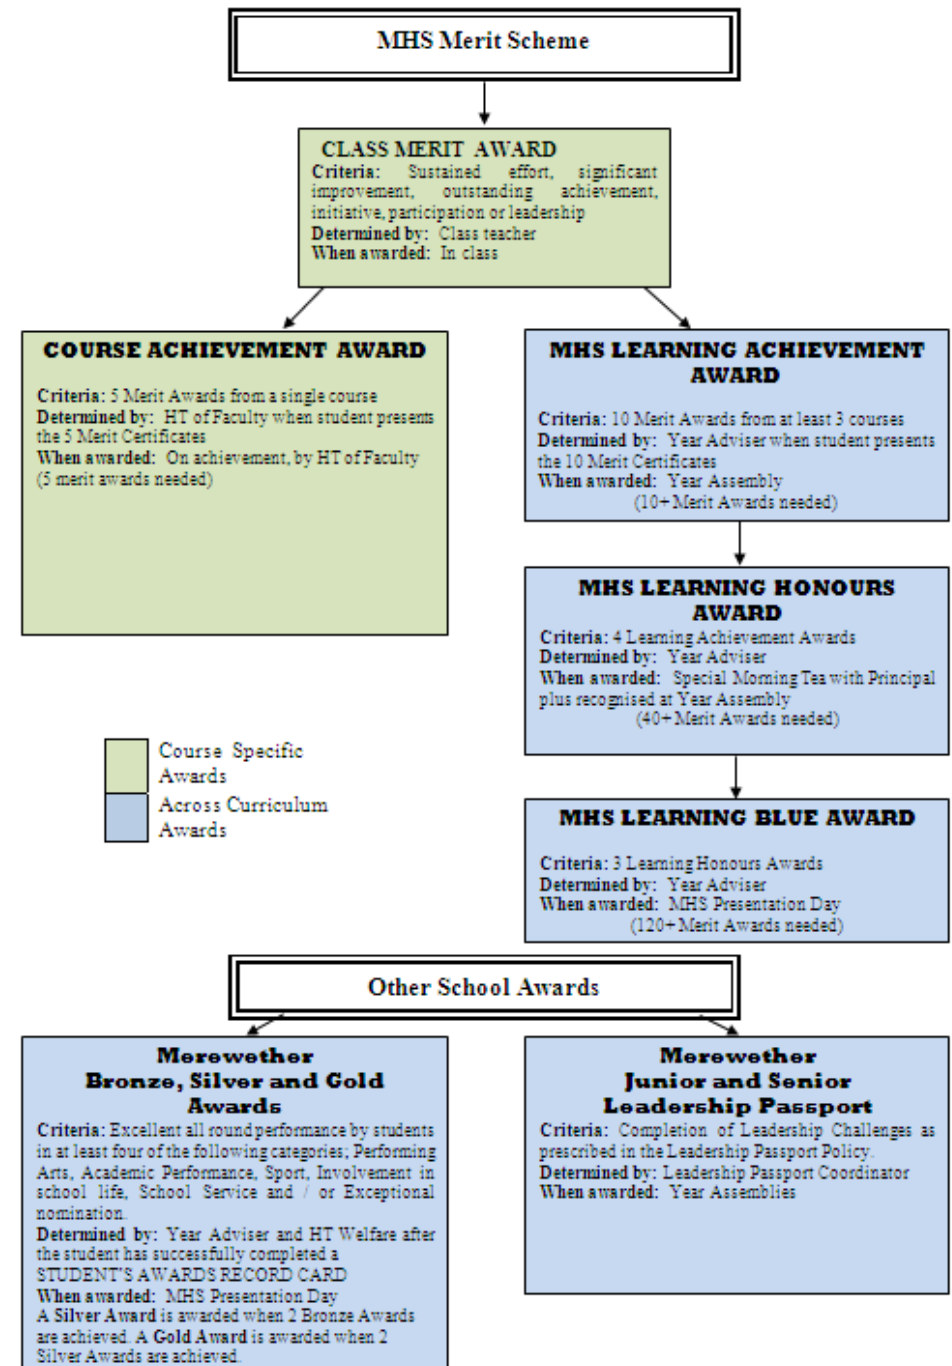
MHS Merit Scheme

CLASS MERIT AWARD
Criteria: Sustained effort, significant improvement, outstanding achievement, initiative, participation or leadership
Determined by: Class teacher
When awarded: In class

COURSE ACHIEVEMENT AWARD
Criteria: 5 Merit Awards from a single course
Determined by: HT of Faculty when student presents the 5 Merit Certificates
When awarded: On achievement, by HT of Faculty (5 merit awards needed)

MHS LEARNING ACHIEVEMENT AWARD
Criteria: 10 Merit Awards from at least 3 courses
Determined by: Year Adviser when student presents the 10 Merit Certificates
When awarded: Year Assembly
(10+ Merit Awards needed)

MHS LEARNING HONOURS AWARD
Criteria: 4 Learning Achievement Awards
Determined by: Year Adviser
When awarded: Special Morning Tea with Principal plus recognised at Year Assembly
(40+ Merit Awards needed)

Course Specific Awards
Across Curriculum Awards

MHS LEARNING BLUE AWARD
Criteria: 3 Learning Honours Awards
Determined by: Year Adviser
When awarded: MHS Presentation Day
(120+ Merit Awards needed)

Other School Awards

Merewether
Bronze, Silver and Gold Awards
Criteria: Excellent all round performance by students in at least four of the following categories; Performing Arts, Academic Performance, Sport, Involvement in school life, School Service and / or Exceptional nomination.
Determined by: Year Adviser and HT Welfare after the student has successfully completed a STUDENT'S AWARDS RECORD CARD
When awarded: MHS Presentation Day
A Silver Award is awarded when 2 Bronze Awards are achieved. A Gold Award is awarded when 2 Silver Awards are achieved.

Merewether
Junior and Senior
Leadership Passport
Criteria: Completion of Leadership Challenges as prescribed in the Leadership Passport Policy.
Determined by: Leadership Passport Coordinator
When awarded: Year Assemblies